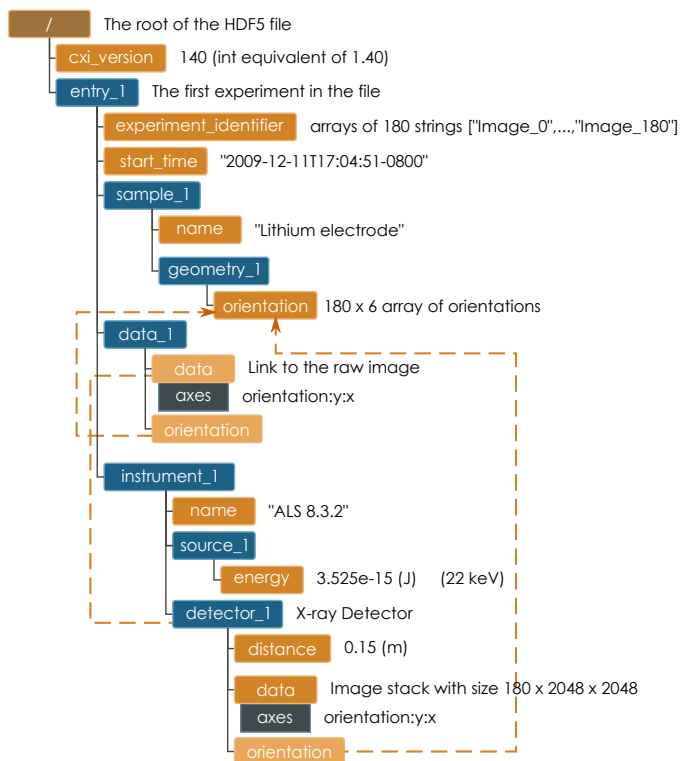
/ The root of the HDF5 file

cxi_version 140 (int equivalent of 1.40)

entry_1 The first experiment in the file

experiment_identifier arrays of 180 strings ["Image_0",...,"Image_180"]

start_time "2009-12-11T17:04:51-0800"

sample_1

name "Lithium electrode"

geometry_1

orientation 180 x 6 array of orientations

data_1

data Link to the raw image

axes orientation:y:x

orientation

instrument_1

name "ALS 8.3.2"

source_1

energy 3.525e-15 (J) (22 keV)

detector_1 X-ray Detector

distance 0.15 (m)

data Image stack with size 180 x 2048 x 2048

axes orientation:y:x

orientation